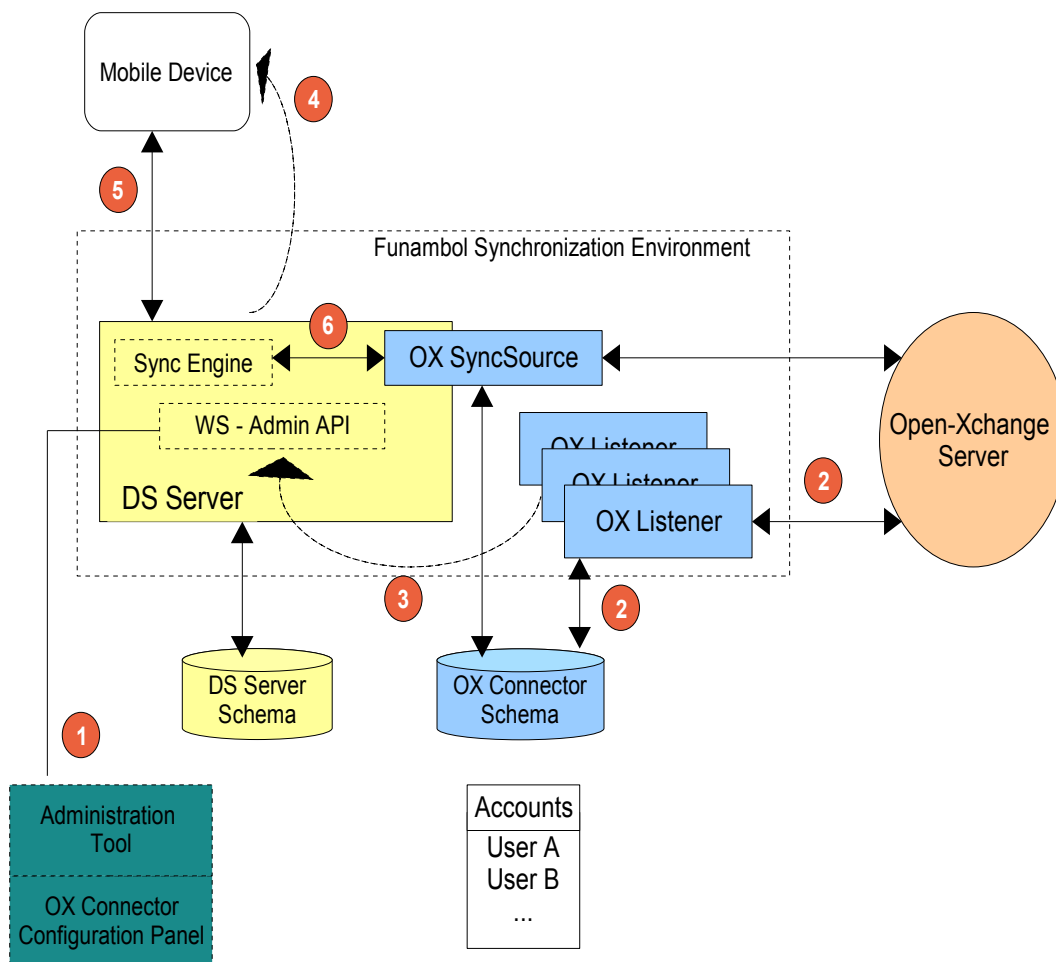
Mobile Device

4

5

Funambol Synchronization Environment

6

Sync Engine

OX SyncSource

Open-Xchange Server

WS - Admin API

OX Listener

OX Listener

OX Listener

2

DS Server

3

2

DS Server Schema

OX Connector Schema

1

Administration Tool

OX Connector Configuration Panel

| Accounts |
|---|
| User A |
| User B |
| ... |